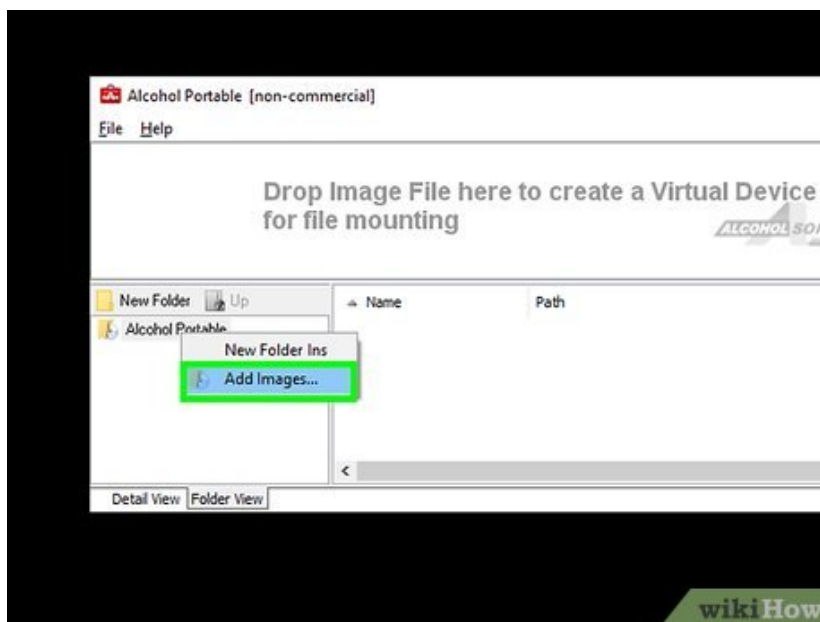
Alcohol Portable [non-commercial]

File Help

Drop Image File here to create a Virtual Device for file mounting

ALCOHOL SO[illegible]

New Folder Up

Alcohol Portable

New Folder Ins

Add Images...

Name

Path

<

Detail View Folder View

wikiHow